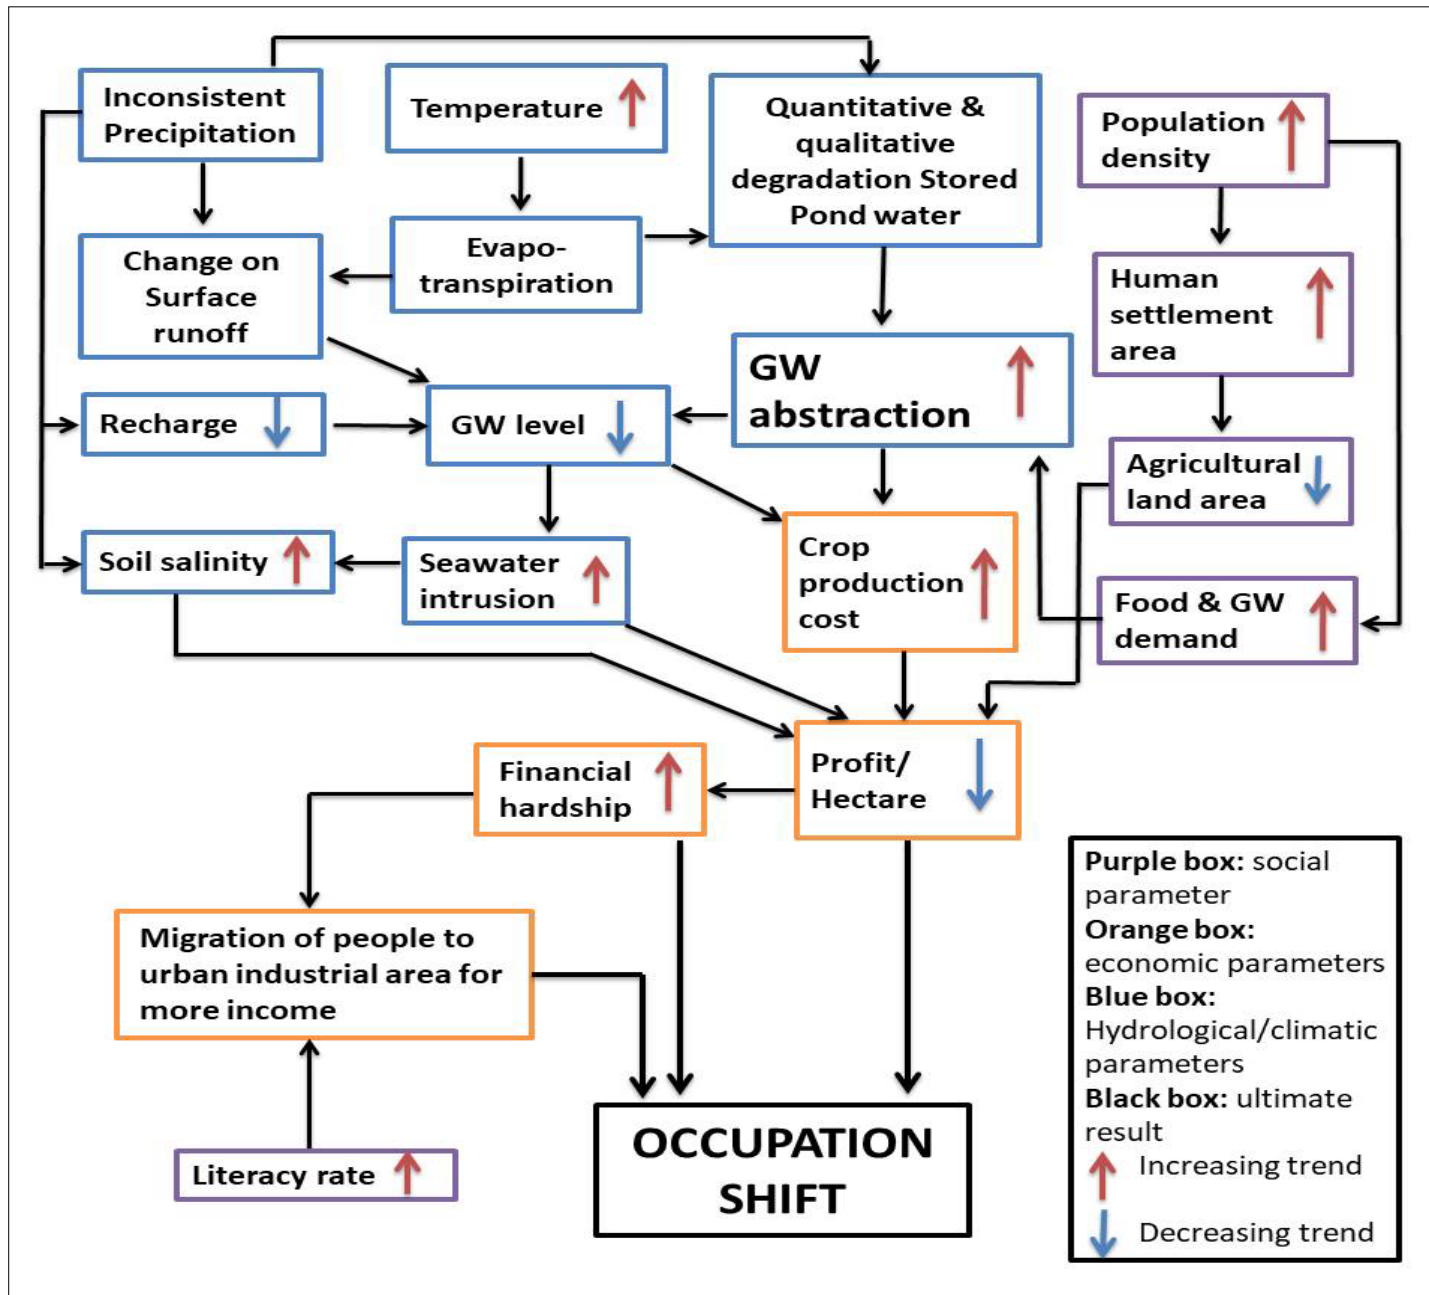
Inconsistent Precipitation

Temperature

Quantitative & qualitative degradation Stored Pond water

Population density

Change on Surface runoff

Evapo-transpiration

Human settlement area

GW abstraction

Recharge

GW level

Agricultural land area

Soil salinity

Seawater intrusion

Crop production cost

Food & GW demand

Financial hardship

Profit/ Hectare

Migration of people to urban industrial area for more income

Literacy rate

OCCUPATION SHIFT

Purple box: social parameter
Orange box: economic parameters
Blue box: Hydrological/climatic parameters
Black box: ultimate result
Increasing trend
Decreasing trend